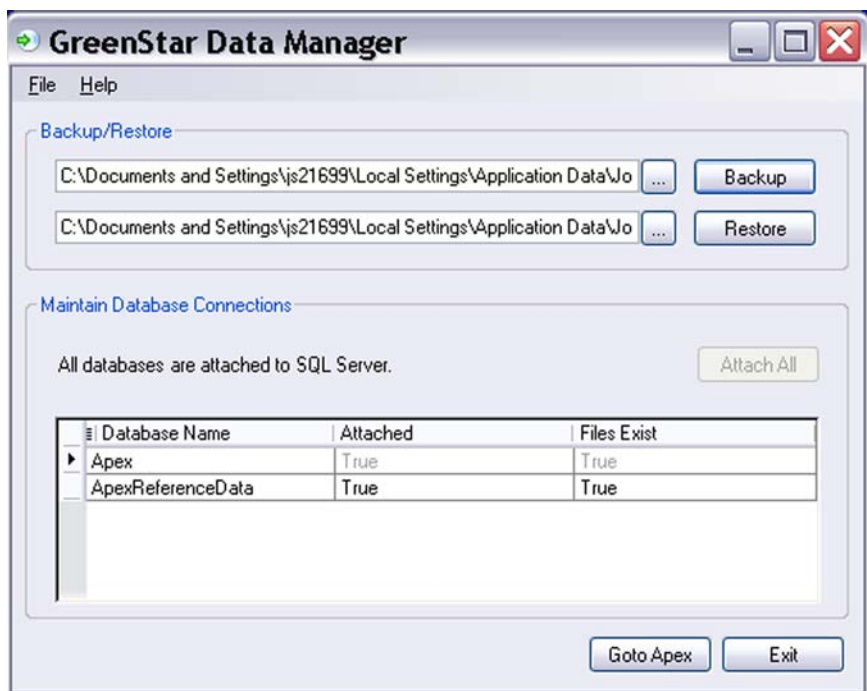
GreenStar Data Manager

File Help

Backup/Restore

C:\Documents and Settings\js21699\Local Settings\Application Data\Jo ... Backup

C:\Documents and Settings\js21699\Local Settings\Application Data\Jo ... Restore

Maintain Database Connections

All databases are attached to SQL Server.

Attach All

| Database Name | Attached | Files Exist |
|---|---|---|
| Apex | True | True |
| ApexReferenceData | True | True |

Goto Apex Exit